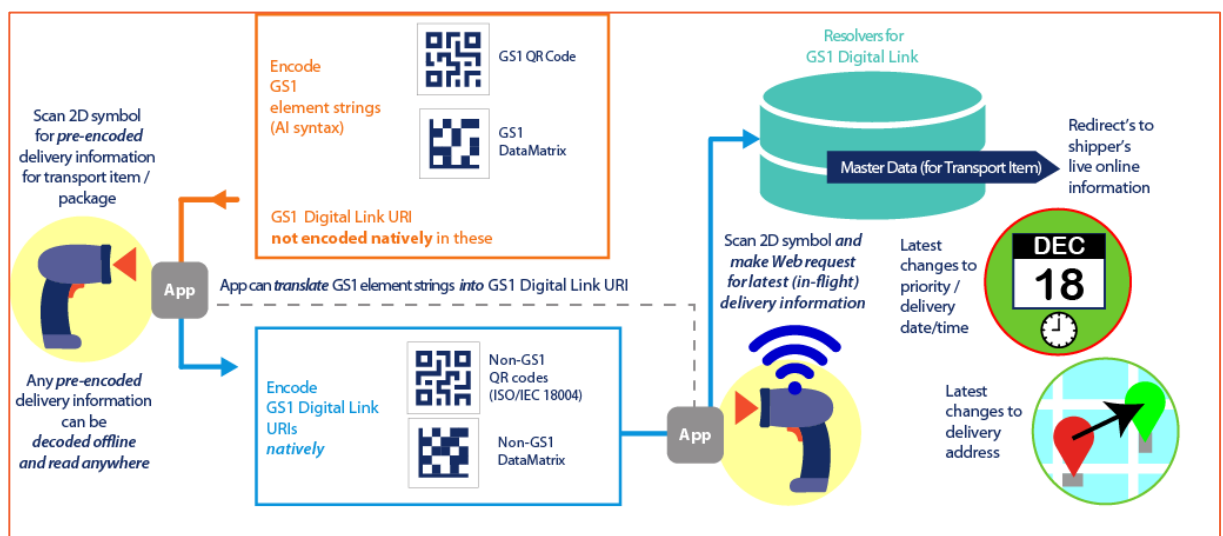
Scan 2D symbol for *pre-encoded* delivery information for transport item / package

Encode GS1 element strings (AI syntax)

GS1 QR Code

GS1 DataMatrix

GS1 Digital Link URI **not encoded natively** in these

App

App can *translate* GS1 element strings *into* GS1 Digital Link URI

Any *pre-encoded* delivery information can be *decoded offline and read anywhere*

Encode GS1 Digital Link URIs *natively*

Non-GS1 QR codes (ISO/IEC 18004)

Non-GS1 DataMatrix

App

Resolvers for GS1 Digital Link

Master Data (for Transport Item)

Redirect's to shipper's live online information

Scan 2D symbol *and make Web request for latest (in-flight) delivery information*

Latest changes to priority / delivery date/time

DEC

18

Latest changes to delivery address